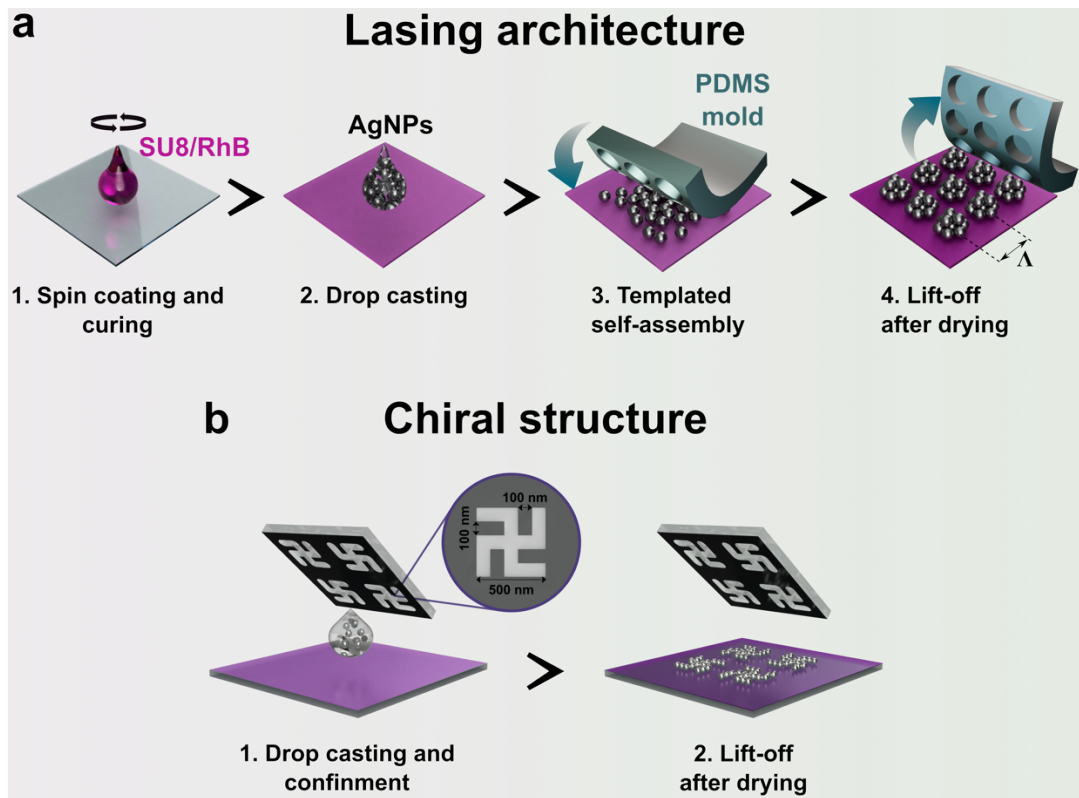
a

Lasing architecture

SU8/RhB

AgNPs

PDMS mold

1. Spin coating and curing

2. Drop casting

3. Templated self-assembly

4. Lift-off after drying

Λ

b

Chiral structure

100 nm

100 nm

500 nm

1. Drop casting and confinement

2. Lift-off after drying